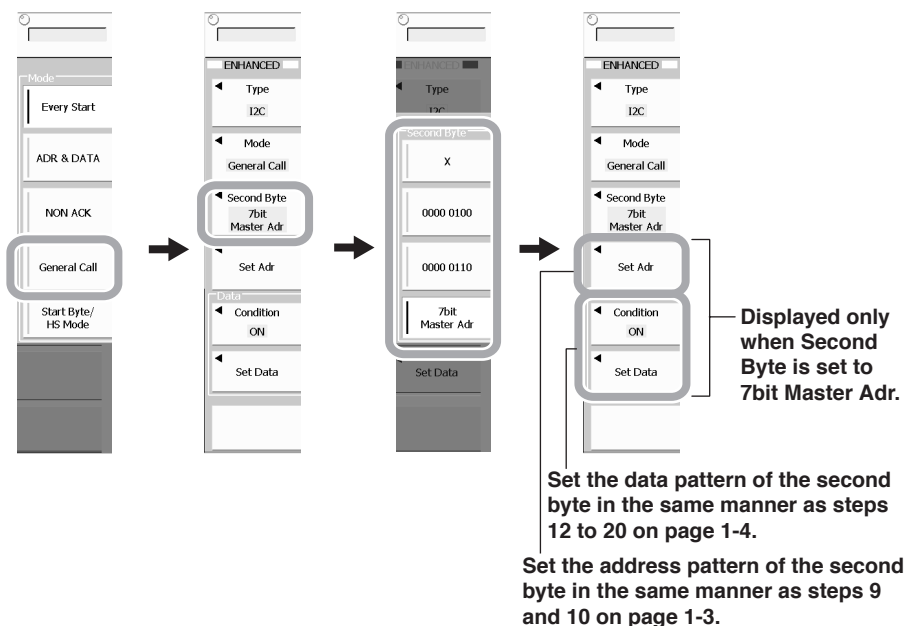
Mode

Every Start

ADR & DATA

NON ACK

General Call

Start Byte/ HS Mode

ENHANCED

Type

I2C

Mode

General Call

Second Byte

7bit Master Adr

Set Adr

Data

Condition

ON

Set Data

ENHANCED

Type

I2C

Second Byte

X

0000 0100

0000 0110

7bit Master Adr

Set Data

ENHANCED

Type

I2C

Mode

General Call

Second Byte

7bit Master Adr

Set Adr

Condition

ON

Set Data

Displayed only when Second Byte is set to 7bit Master Adr.

Set the data pattern of the second byte in the same manner as steps 12 to 20 on page 1-4.

Set the address pattern of the second byte in the same manner as steps 9 and 10 on page 1-3.